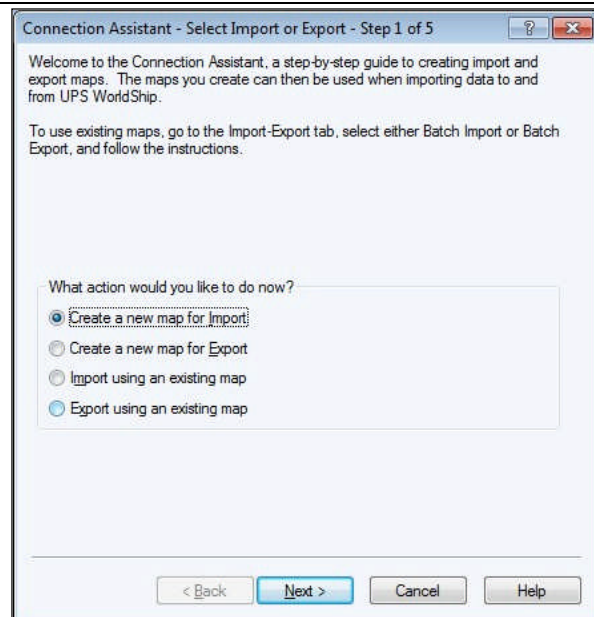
Connection Assistant - Select Import or Export - Step 1 of 5

?

Welcome to the Connection Assistant, a step-by-step guide to creating import and export maps. The maps you create can then be used when importing data to and from UPS WorldShip.

To use existing maps, go to the Import-Export tab, select either Batch Import or Batch Export, and follow the instructions.

What action would you like to do now?

Create a new map for Import

Create a new map for Export

Import using an existing map

Export using an existing map

< Back

Next >

Cancel

Help